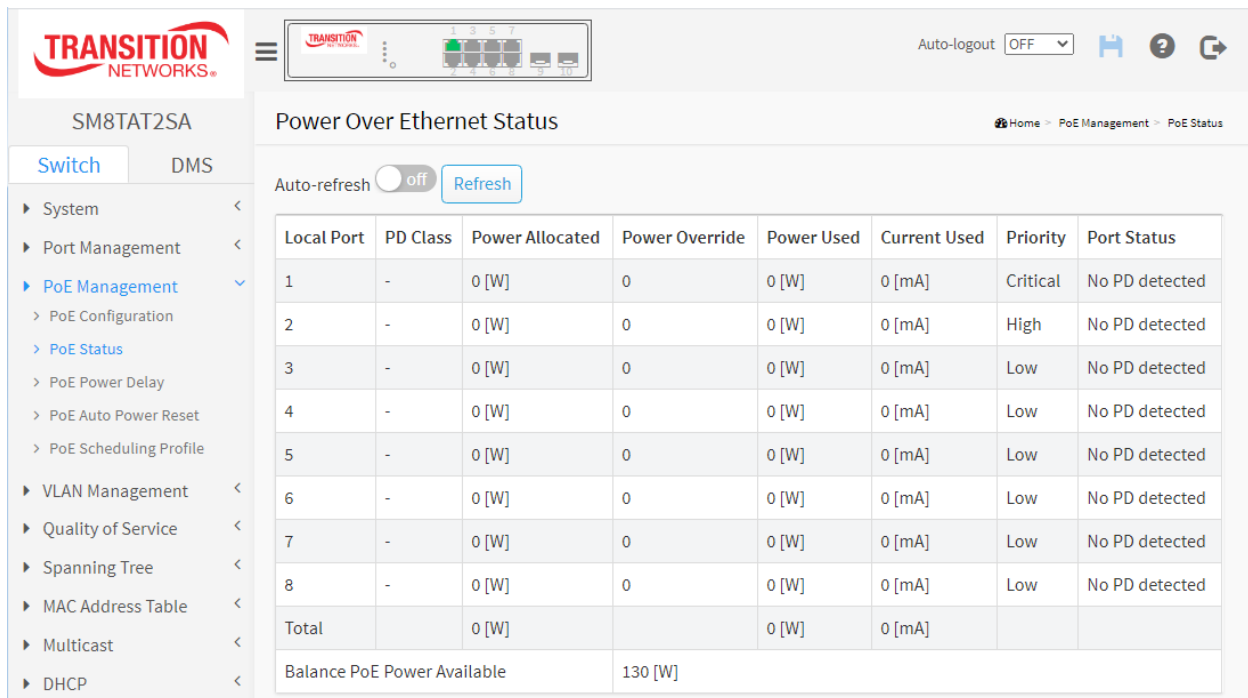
TRANSITION NETWORKS®

TRANSITION NETWORKS

1 3 5 7
2 4 6 8 9 10

Auto-logout OFF

SM8TAT2SA

Switch DMS

System
Port Management
PoE Management
PoE Configuration
PoE Status
PoE Power Delay
PoE Auto Power Reset
PoE Scheduling Profile
VLAN Management
Quality of Service
Spanning Tree
MAC Address Table
Multicast
DHCP

Power Over Ethernet Status

Home > PoE Management > PoE Status

Auto-refresh off Refresh

| Local Port | PD Class | Power Allocated | Power Override | Power Used | Current Used | Priority | Port Status |
|---|---|---|---|---|---|---|---|
| 1 | - | 0 [W] | 0 | 0 [W] | 0 [mA] | Critical | No PD detected |
| 2 | - | 0 [W] | 0 | 0 [W] | 0 [mA] | High | No PD detected |
| 3 | - | 0 [W] | 0 | 0 [W] | 0 [mA] | Low | No PD detected |
| 4 | - | 0 [W] | 0 | 0 [W] | 0 [mA] | Low | No PD detected |
| 5 | - | 0 [W] | 0 | 0 [W] | 0 [mA] | Low | No PD detected |
| 6 | - | 0 [W] | 0 | 0 [W] | 0 [mA] | Low | No PD detected |
| 7 | - | 0 [W] | 0 | 0 [W] | 0 [mA] | Low | No PD detected |
| 8 | - | 0 [W] | 0 | 0 [W] | 0 [mA] | Low | No PD detected |
| Total | | 0 [W] | | 0 [W] | 0 [mA] | | |
| Balance PoE Power Available | | | 130 [W] | | | | |